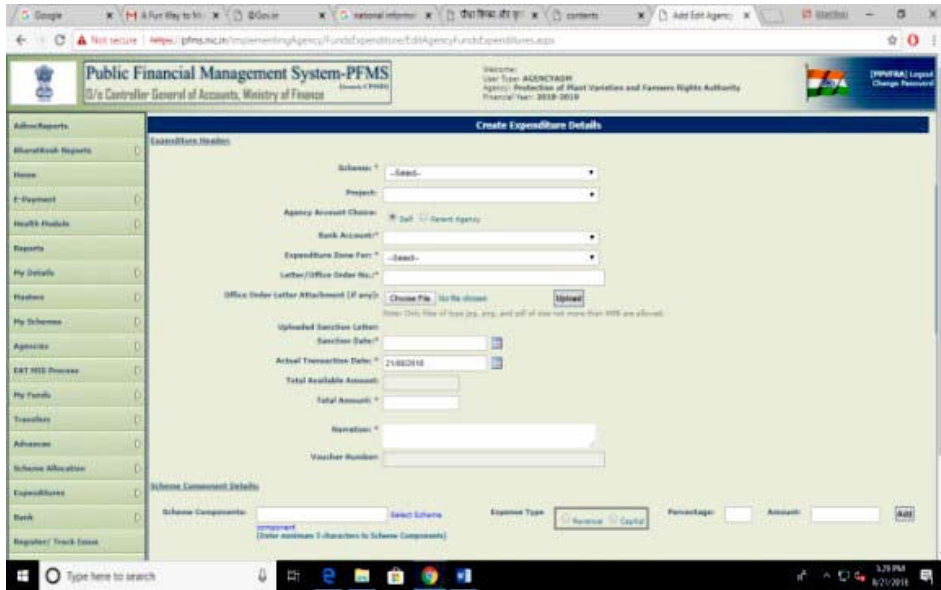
Google | A Fun Way to | contents | Add Edit Agency

Not secure | https://pfms.nic.in/ImplementingAgency/FundsExpenditure/EditAgencyFundsExpenditures.aspx

Public Financial Management System-PFMS
O/o Controller General of Accounts, Ministry of Finance

Welcome:
User Type: AGENCYADM
Agency: Protection of Plant Varieties and Farmers Rights Authority
Financial Year: 2018-2019

[PPVFRA] Logout
Change Password

AdhocReports
BharatKosh Reports
Home
E-Payment
Health Module
Reports
My Details
Masters
My Schemes
Agencies
EAT MIS Process
My Funds
Transfers
Advances
Scheme Allocation
Expenditures
Bank
Register/ Track Issue

Create Expenditure Details

Expenditure Header

Scheme: * --Select--
Project:
Agency Account Choice: Self Parent Agency
Bank Account:*
Expenditure Done For: * --Select--
Letter/Office Order No.:*
Office Order Letter Attachment (if any): Choose File No file chosen Upload
Note: Only files of type jpg, png, and pdf of size not more than 4MB are allowed.
Uploaded Sanction Letter:
Sanction Date:*
Actual Transaction Date: * 21/08/2018
Total Available Amount:
Total Amount: *
Narration: *
Voucher Number:

Scheme Component Details

Scheme Components: Select Scheme component
(Enter minimum 3 characters to Scheme Components)
Expense Type: Revenue Capital
Percentage:
Amount:
Add

Type here to search
3:29 PM
8/21/2018